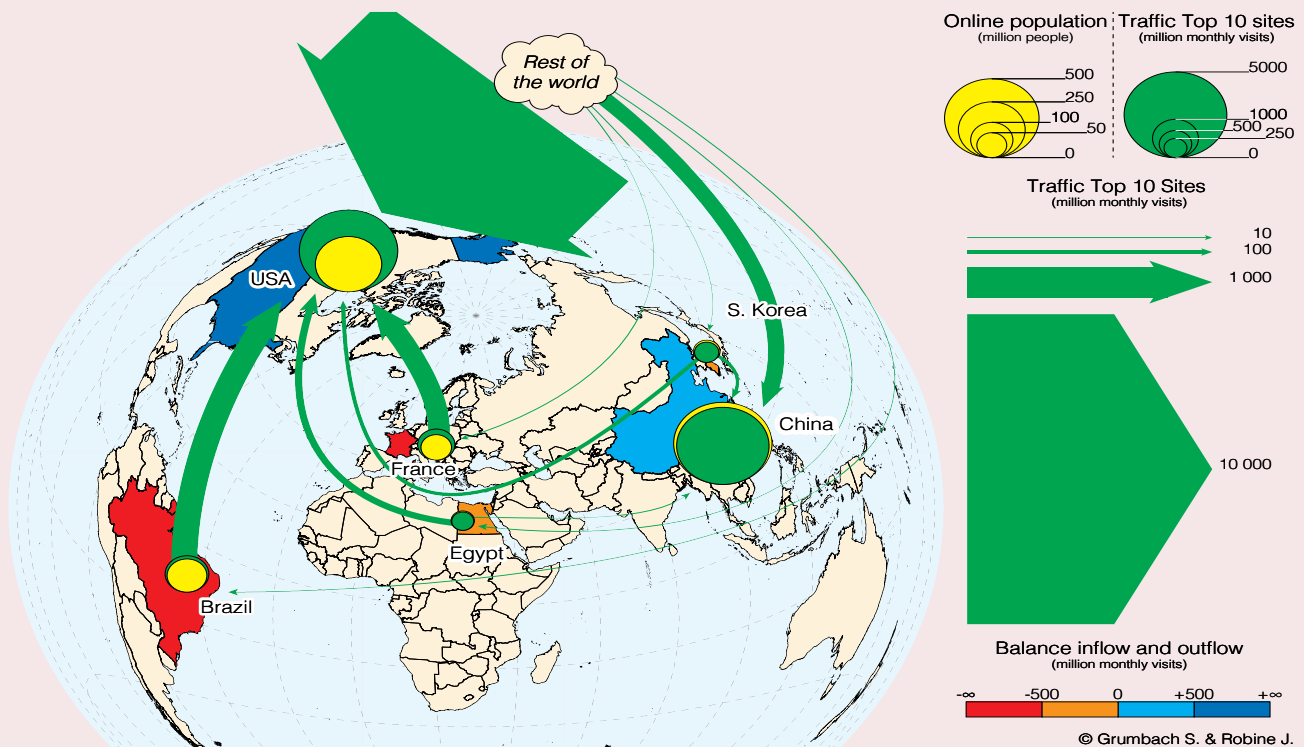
Rest of the world

USA

S. Korea

China

France

Egypt

Brazil

Online population
(million people)

500
250
100
50
0

Traffic Top 10 sites
(million monthly visits)

5000
1000
500
250
0

Traffic Top 10 Sites
(million monthly visits)

10
100
1 000
10 000

Balance inflow and outflow
(million monthly visits)

-∞ -500 0 +500 +∞

© Grumbach S. & Robine J.